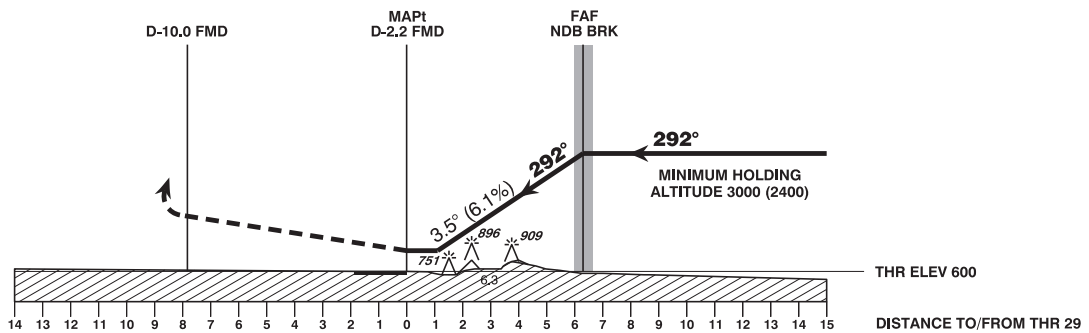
D-10.0 FMD

MAPt
D-2.2 FMD

FAF
NDB BRK

292°

292°

MINIMUM HOLDING
ALTITUDE 3000 (2400)

3.5° (6.1%)

896

909

751

6.3

THR ELEV 600

14 13 12 11 10 9 8 7 6 5 4 3 2 1 0 1 2 3 4 5 6 7 8 9 10 11 12 13 14 15

DISTANCE TO/FROM THR 29